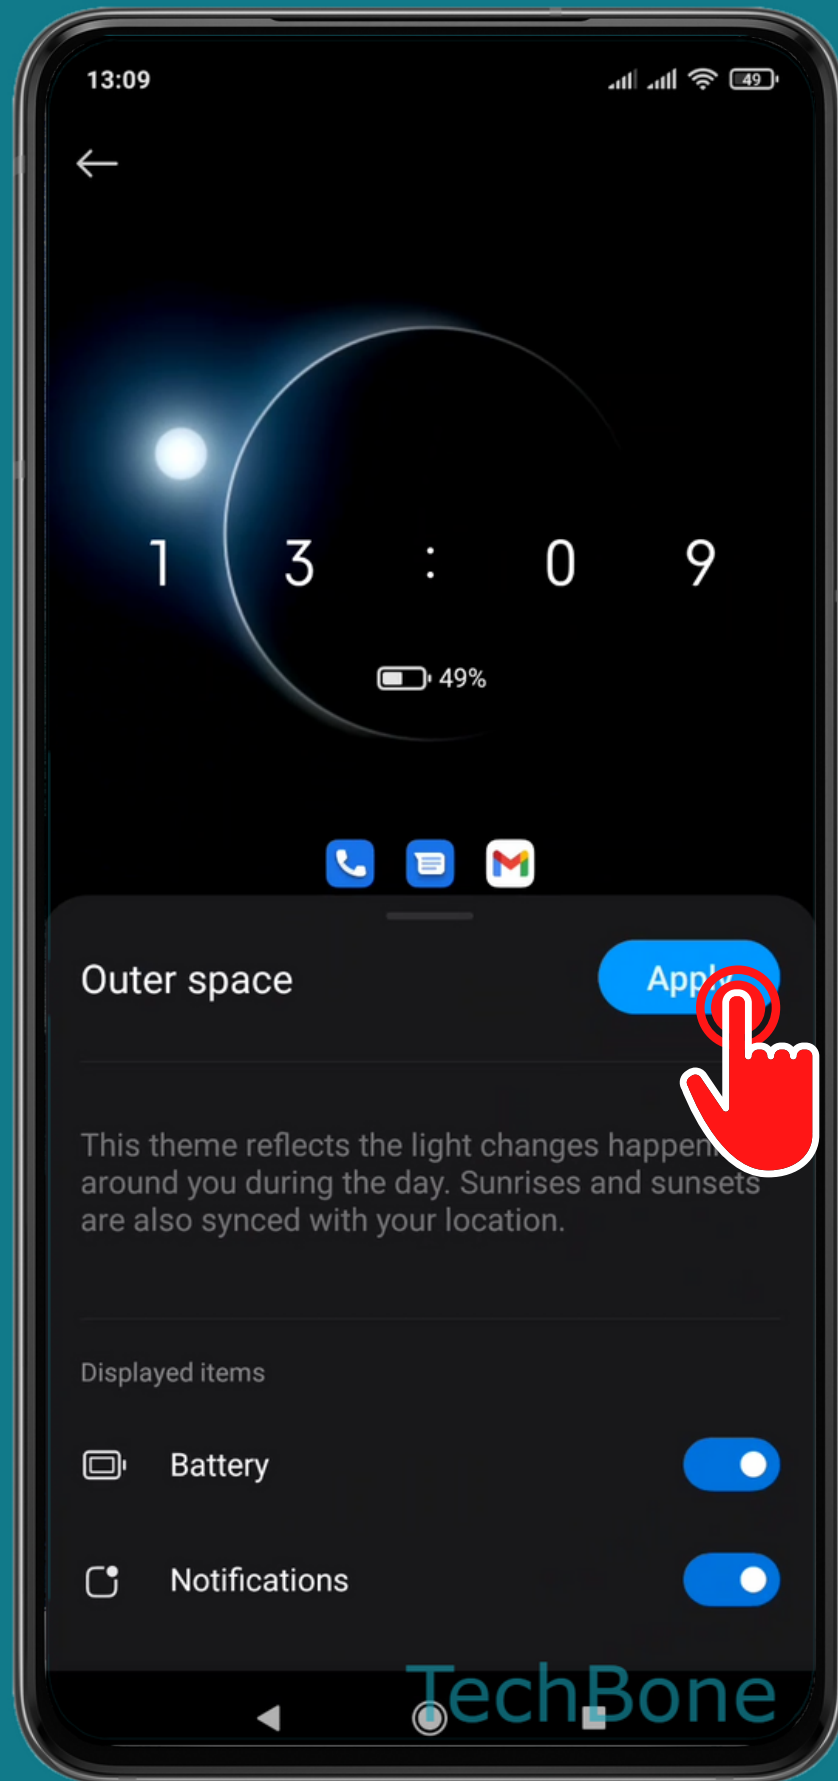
13:09

49

1 3 : 0 9

49%

Outer space

App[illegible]

This theme reflects the light changes happen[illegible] around you during the day. Sunrises and sunsets are also synced with your location.

Displayed items

Battery

Notifications

TechBone